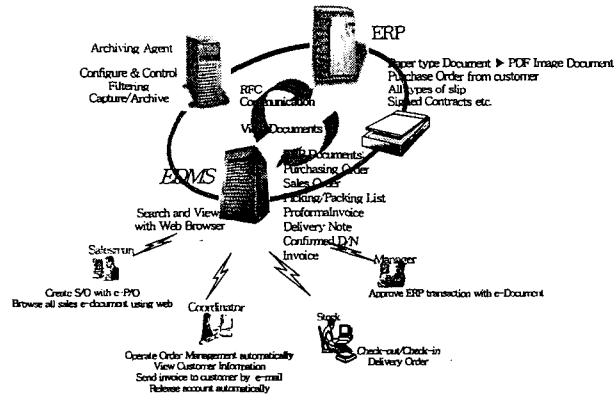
ERP

Archiving Agent

Configure & Control
Filtering
Capture/Archive

RFC
Communication

View Documents

Paper type Document ▶ PDF Image Document
Purchase Order from customer
All types of slip
Signed Contracts etc.

EDMS

ERP Documents
Purchasing Order
Sales Order
Picking/Packing List
ProformalInvoice
Delivery Note
Confirmed D/N
Invoice

Search and View
with Web Browser

Salesman
Create S/O with e-P/O
Browse all sales e-documet using web

Coordinator
Operate Order Management automatically
View Customer Information
Send invoice to customer by e-mail
Release account automatically

Stock
Check-out/Check-in
Delivery Order

Manager
Approve ERP transaction with e-Document